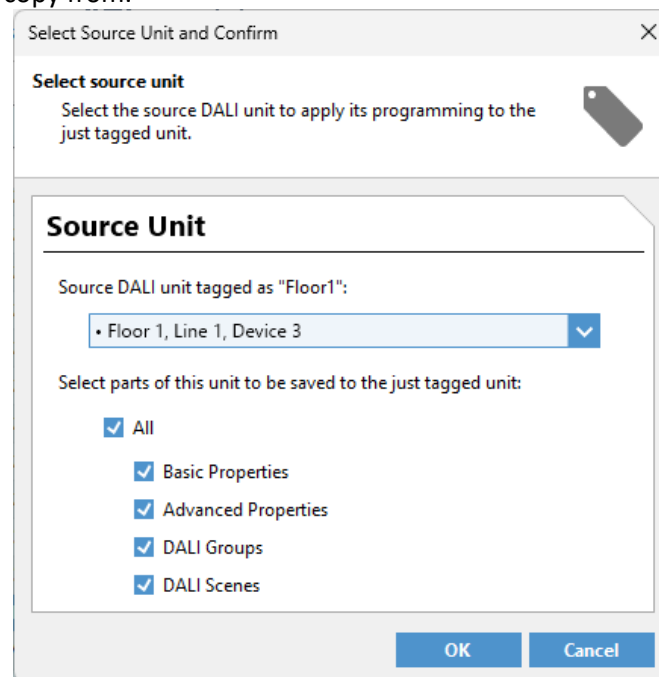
copy from:

Select Source Unit and Confirm

×

Select source unit

Select the source DALI unit to apply its programming to the just tagged unit.

Source Unit

Source DALI unit tagged as "Floor1":

• Floor 1, Line 1, Device 3

Select parts of this unit to be saved to the just tagged unit:

All

Basic Properties

Advanced Properties

DALI Groups

DALI Scenes

OK

Cancel